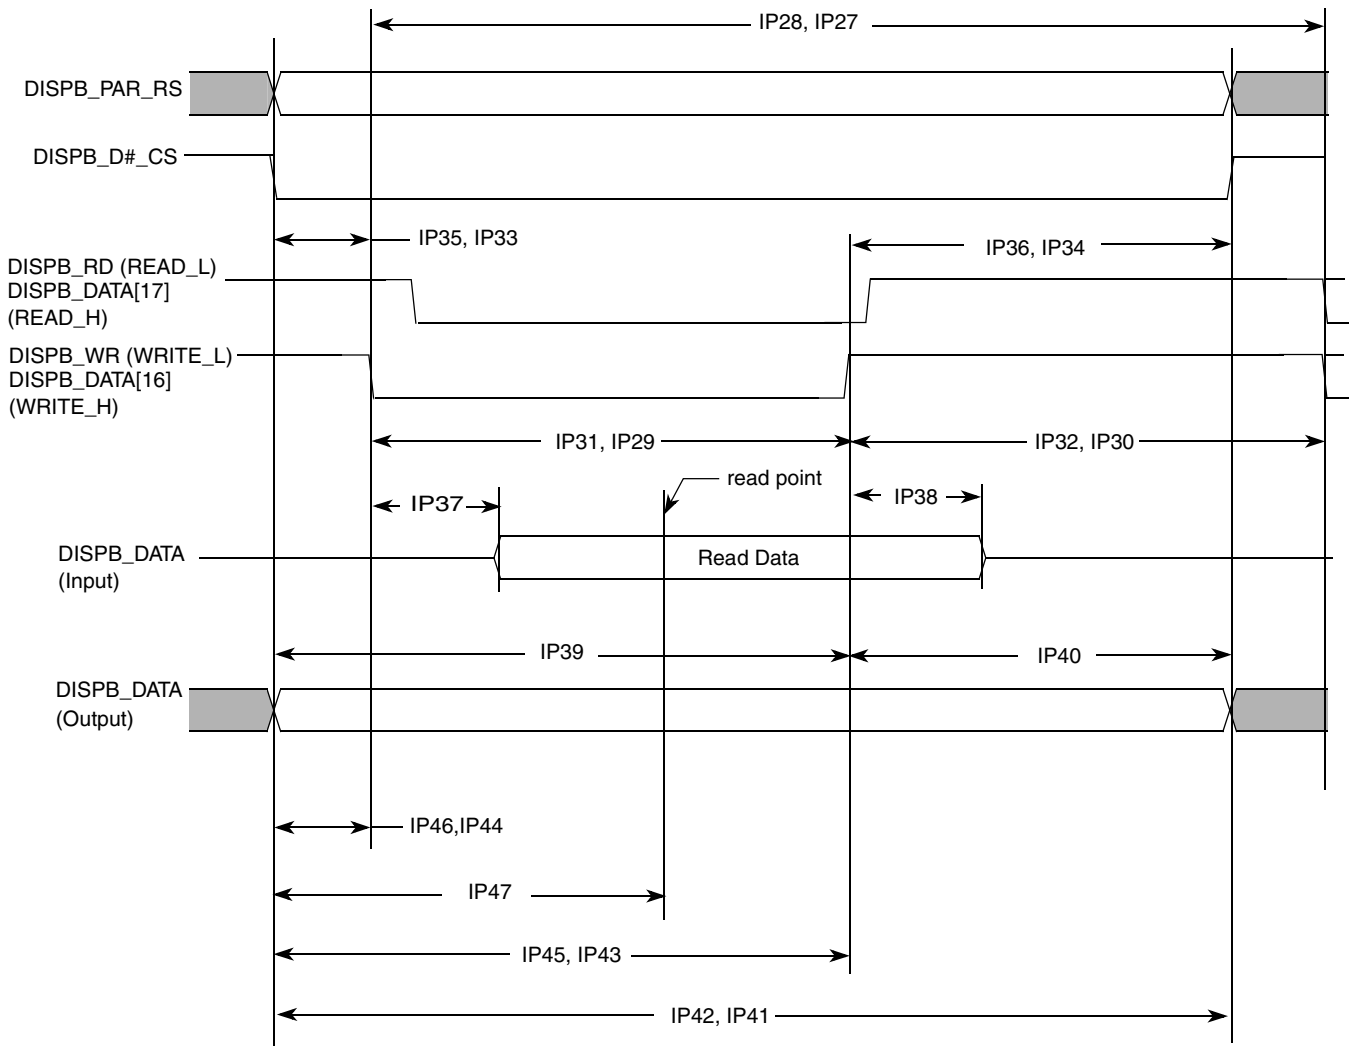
IP28, IP27

DISPB_PAR_RS

DISPB_D#_CS

IP35, IP33

IP36, IP34

DISPB_RD (READ_L)
DISPB_DATA[17]
(READ_H)

DISPB_WR (WRITE_L)
DISPB_DATA[16]
(WRITE_H)

IP31, IP29

IP32, IP30

read point

IP37

IP38

DISPB_DATA
(Input)

Read Data

IP39

IP40

DISPB_DATA
(Output)

IP46,IP44

IP47

IP45, IP43

IP42, IP41